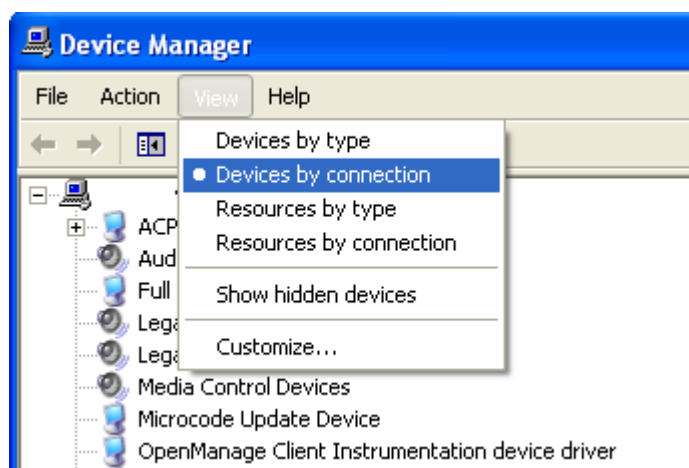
Device Manager

File Action View Help

Devices by type
Devices by connection
Resources by type
Resources by connection
Show hidden devices
Customize...

ACP
Aud
Full
Lega
Lega
Media Control Devices
Microcode Update Device
OpenManage Client Instrumentation device driver